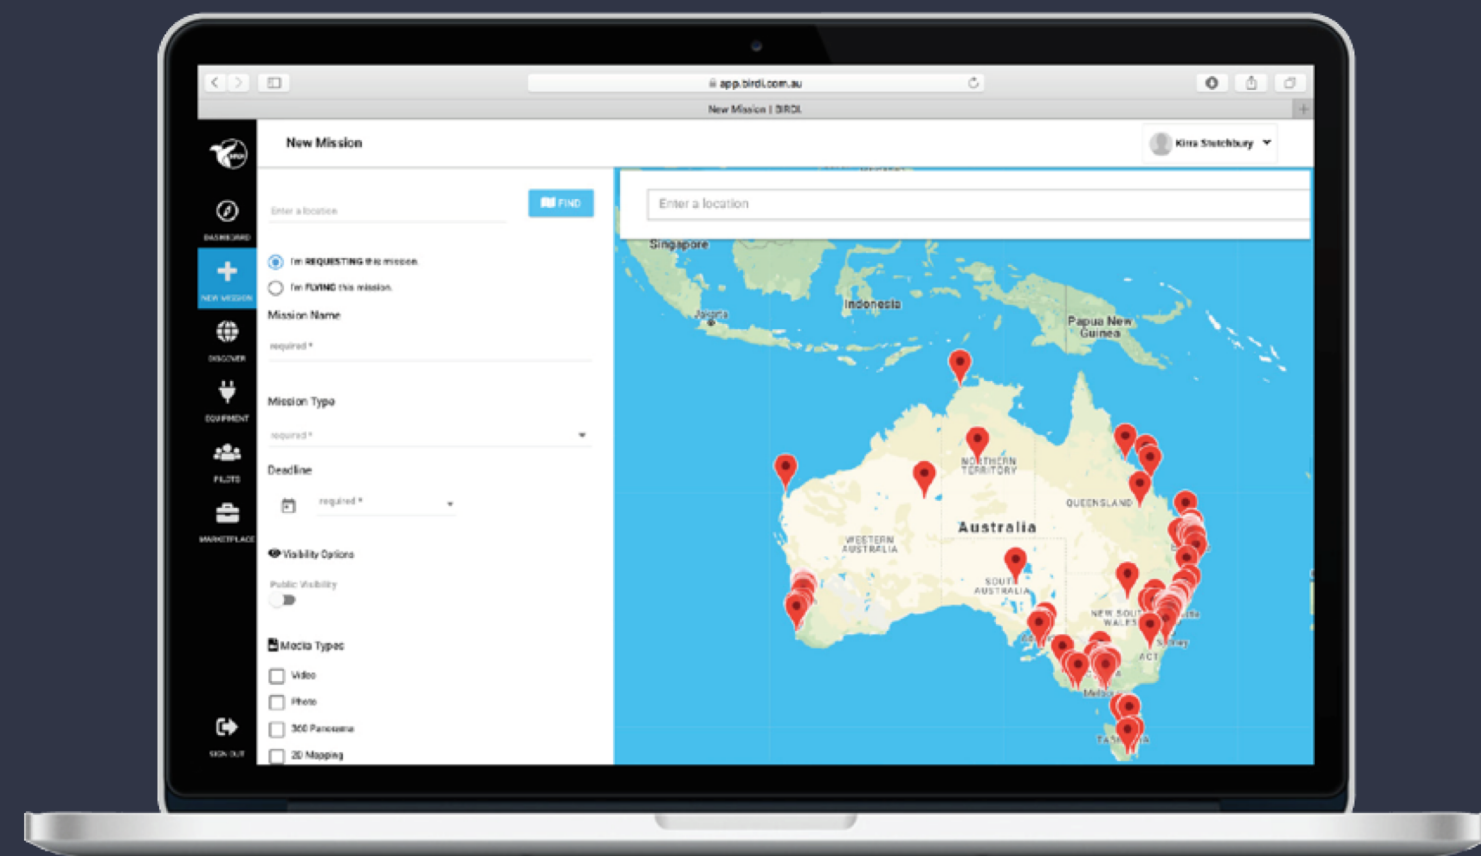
app.birdi.com.au

New Mission | BIRDI

BIRDI

DASHBOARD

NEW MISSION

DISCOVER

EQUIPMENT

PILOTS

MARKETPLACE

SIGN OUT

New Mission

Kirra Stutchbury

Enter a location

FIND

I'm REQUESTING this mission.

I'm FLYING this mission.

Mission Name

required *

Mission Type

required *

Deadline

required *

Visibility Options

Public Visibility

Media Types

Video

Photo

360 Panorama

2D Mapping

Enter a location

Singapore

Indonesia

Jakarta

Papua New Guinea

NORTHERN TERRITORY

QUEENSLAND

Australia

WESTERN AUSTRALIA

SOUTH AUSTRALIA

NEW SOUTH WALES

Sydney

ACT

Melbourne

TASMANIA